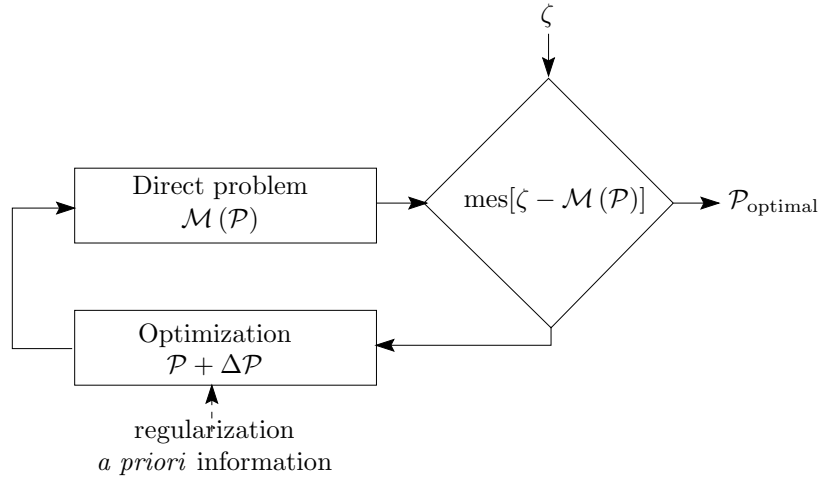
$\zeta$

Direct problem
$\mathcal{M}(\mathcal{P})$

$\text{mes}[\zeta - \mathcal{M}(\mathcal{P})]$

$\mathcal{P}_{\text{optimal}}$

Optimization
$\mathcal{P} + \Delta\mathcal{P}$

regularization
*a priori* information